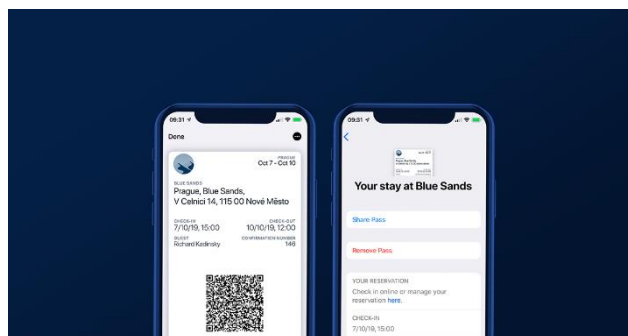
09:31

Done

PERIOD
Oct 7 - Oct 10

BLUE SANDS
Prague, Blue Sands, V Celnici 14, 115 00 Nové Město

CHECK-IN
7/10/19, 15:00

CHECK-OUT
10/10/19, 12:00

GUEST
Richard Kedlinsky

CONFIRMATION NUMBER
146

09:31

Your stay at Blue Sands

Share Pass

Remove Pass

YOUR RESERVATION
Check in online or manage your reservation here.

CHECK-IN
7/10/19, 15:00